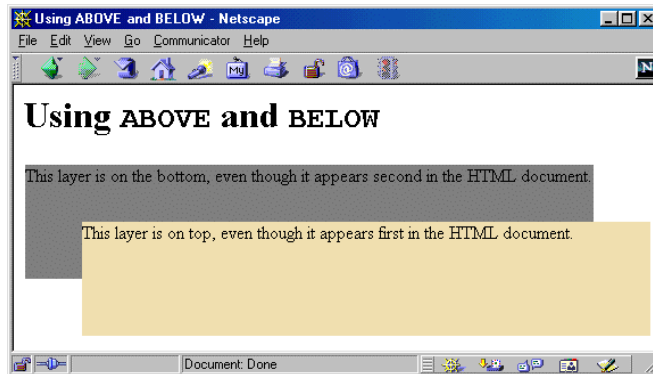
Using ABOVE and BELOW - Netscape

File Edit View Go Communicator Help

Using ABOVE and BELOW

This layer is on the bottom, even though it appears second in the HTML document.

This layer is on top, even though it appears first in the HTML document.

Document: Done